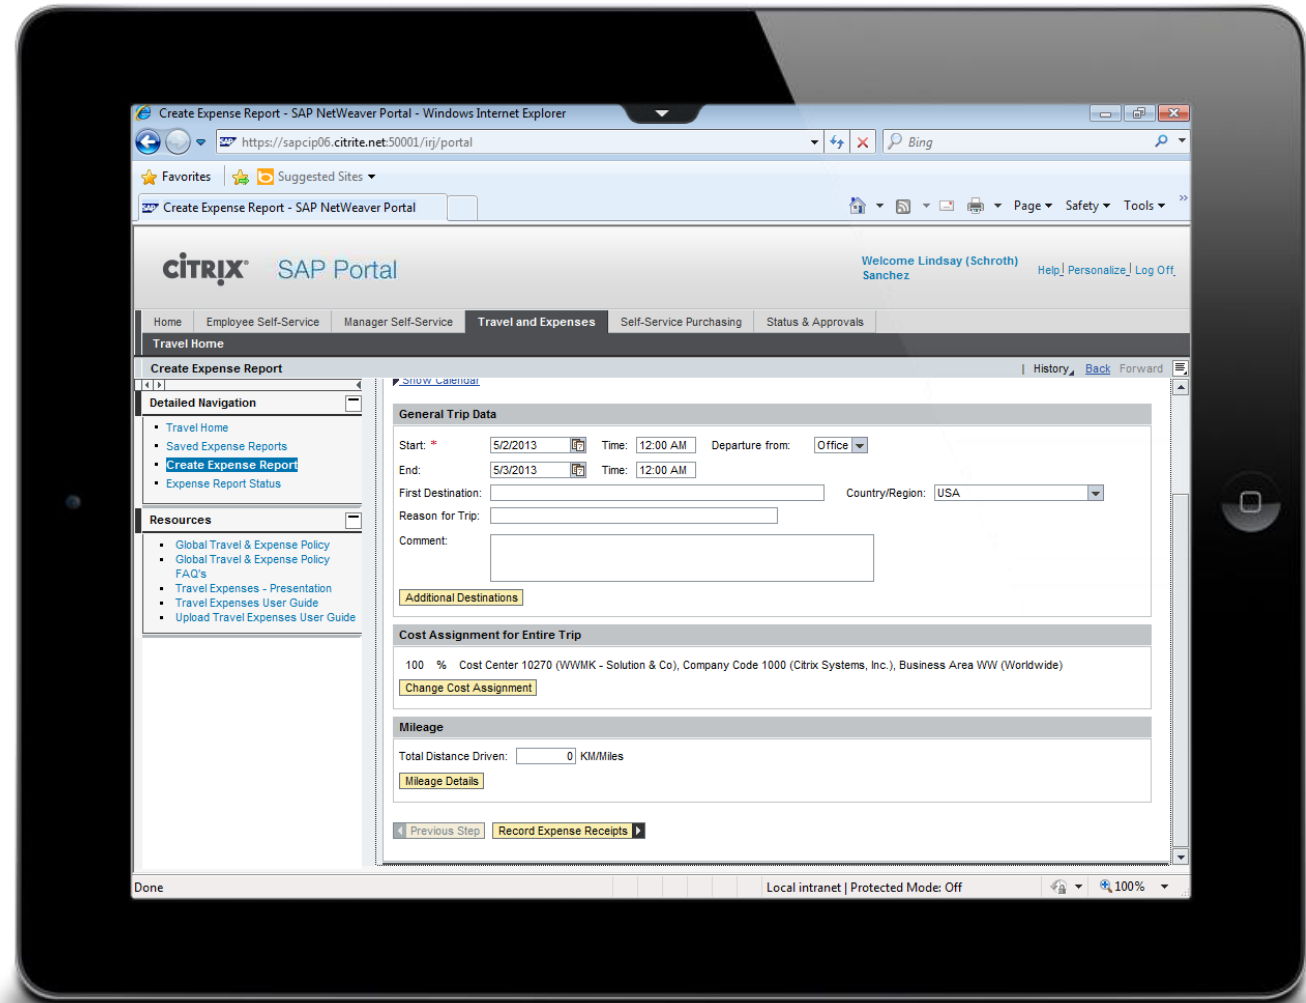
Create Expense Report - SAP NetWeaver Portal - Windows Internet Explorer

https://sapcip06.citrite.net:50001/irj/portal

Bing

Favorites | Suggested Sites

Create Expense Report - SAP NetWeaver Portal

Page Safety Tools

CITRIX SAP Portal

Welcome Lindsay (Schroth) Sanchez

Help | Personalize | Log Off

Home | Employee Self-Service | Manager Self-Service | Travel and Expenses | Self-Service Purchasing | Status & Approvals

Travel Home

Create Expense Report

History | Back Forward

Detailed Navigation

- Travel Home
- Saved Expense Reports
- Create Expense Report
- Expense Report Status

Resources

- Global Travel & Expense Policy
- Global Travel & Expense Policy FAQ's
- Travel Expenses - Presentation
- Travel Expenses User Guide
- Upload Travel Expenses User Guide

Show Calendar

General Trip Data

Start: * 5/2/2013 Time: 12:00 AM Departure from: Office

End: 5/3/2013 Time: 12:00 AM

First Destination: Country/Region: USA

Reason for Trip:

Comment:

Additional Destinations

Cost Assignment for Entire Trip

100 % Cost Center 10270 (WWMK - Solution & Co), Company Code 1000 (Citrix Systems, Inc.), Business Area WW (Worldwide)

Change Cost Assignment

Mileage

Total Distance Driven: 0 KM/Miles

Mileage Details

Previous Step | Record Expense Receipts

Done | Local intranet | Protected Mode: Off | 100%